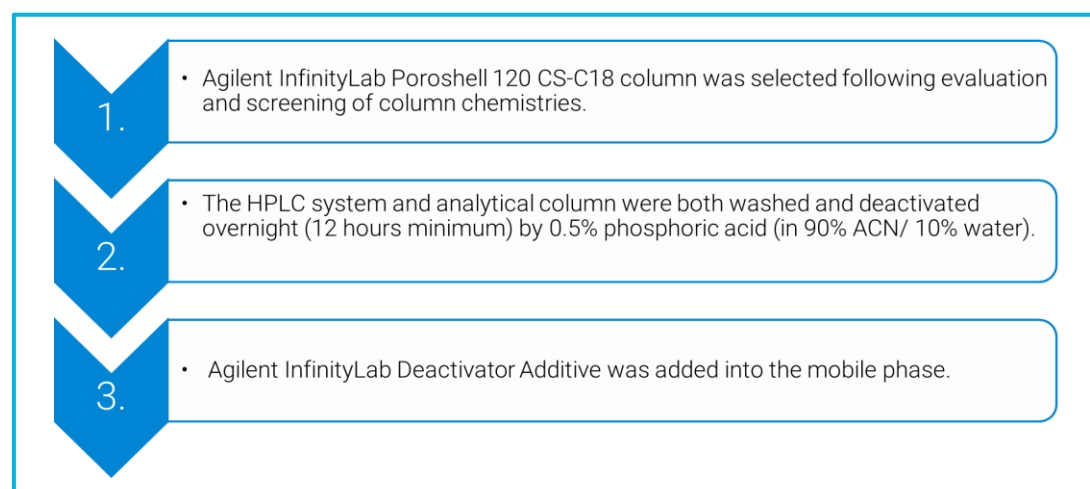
1.

• Agilent InfinityLab Poroshell 120 CS-C18 column was selected following evaluation and screening of column chemistries.

2.

• The HPLC system and analytical column were both washed and deactivated overnight (12 hours minimum) by 0.5% phosphoric acid (in 90% ACN/ 10% water).

3.

• Agilent InfinityLab Deactivator Additive was added into the mobile phase.